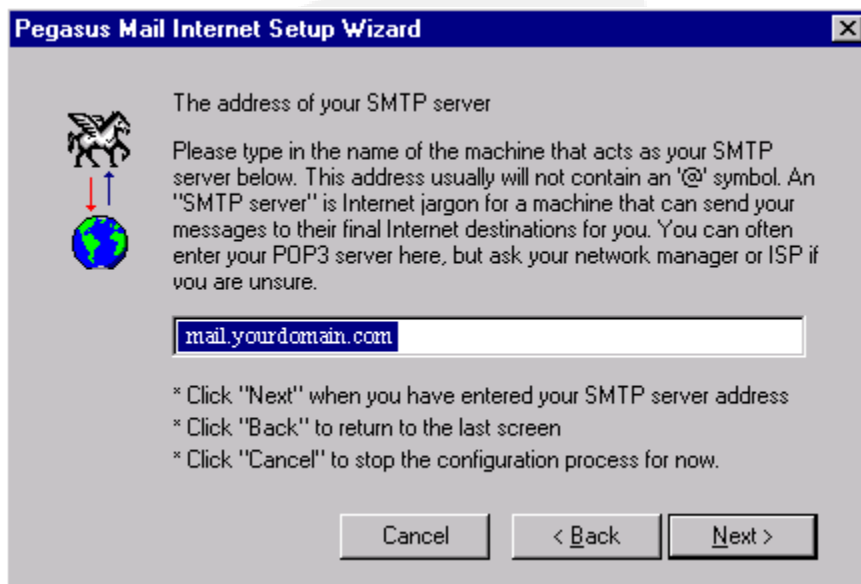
Pegasus Mail Internet Setup Wizard

The address of your SMTP server

Please type in the name of the machine that acts as your SMTP server below. This address usually will not contain an '@' symbol. An "SMTP server" is Internet jargon for a machine that can send your messages to their final Internet destinations for you. You can often enter your POP3 server here, but ask your network manager or ISP if you are unsure.

mail.yourdomain.com

* Click "Next" when you have entered your SMTP server address
* Click "Back" to return to the last screen
* Click "Cancel" to stop the configuration process for now.

Cancel

< Back

Next >